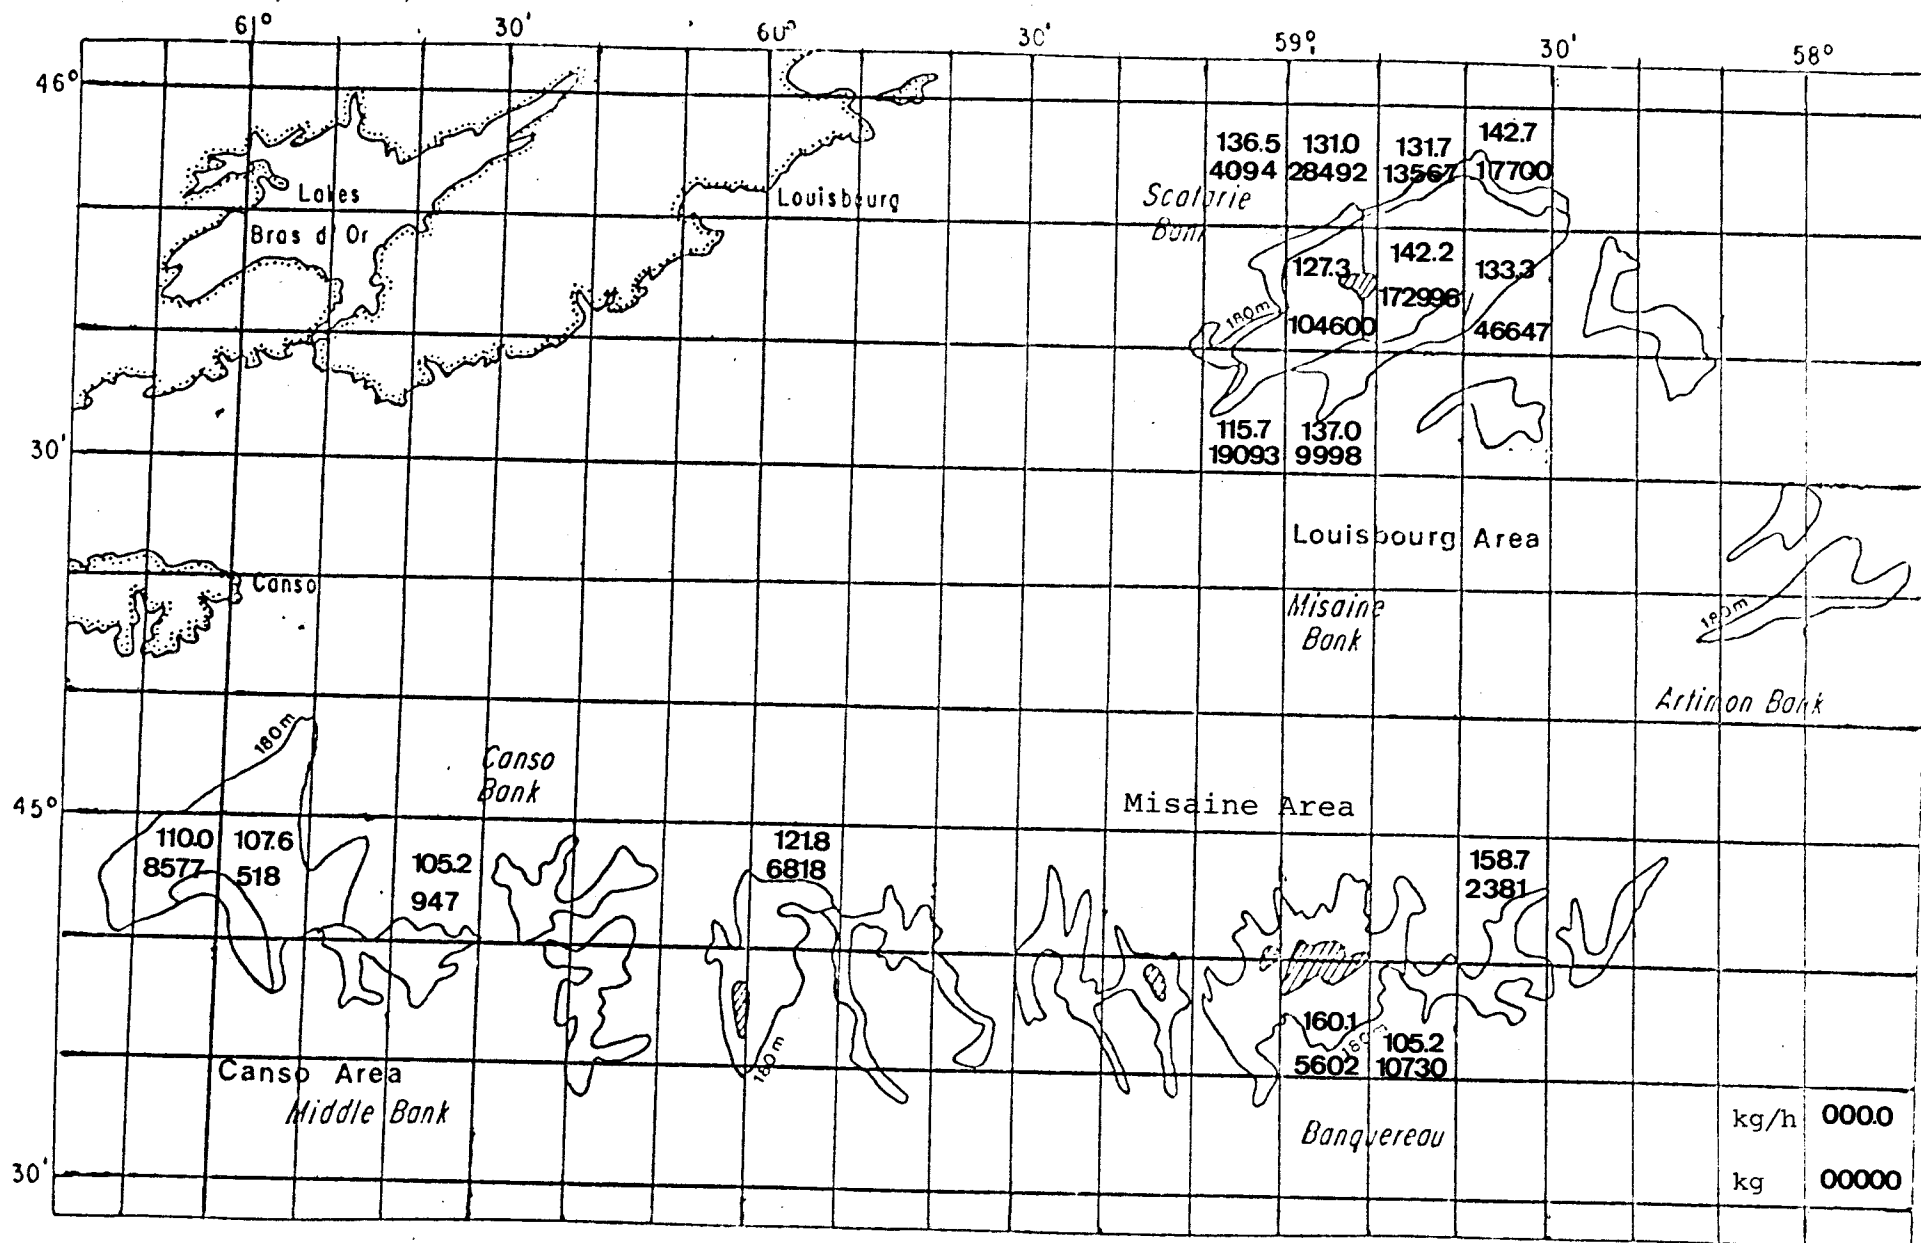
61° 30' 60° 30' 59° 30' 58°

46°

Lakes Bras d' Or

Louisbourg

Scatarie Bank

136.5 4094
131.0 28492
131.7 13567
142.7 17700

127.3 104600
142.2 172996
133.3 46647

180m

115.7 19093
137.0 9998

30'

Louisbourg Area

Canso

Misaine Bank

180m

Artimon Bank

180m

Canso Bank

45°

Misaine Area

110.0 8577
107.6 518
105.2 947
121.8 6818
158.7 2381

180m

160.1 5602
105.2 10730

180m

Canso Area
Middle Bank

Banquereau

30'

| kg/h | 000.0 |
|---|---|
| kg | 00000 |